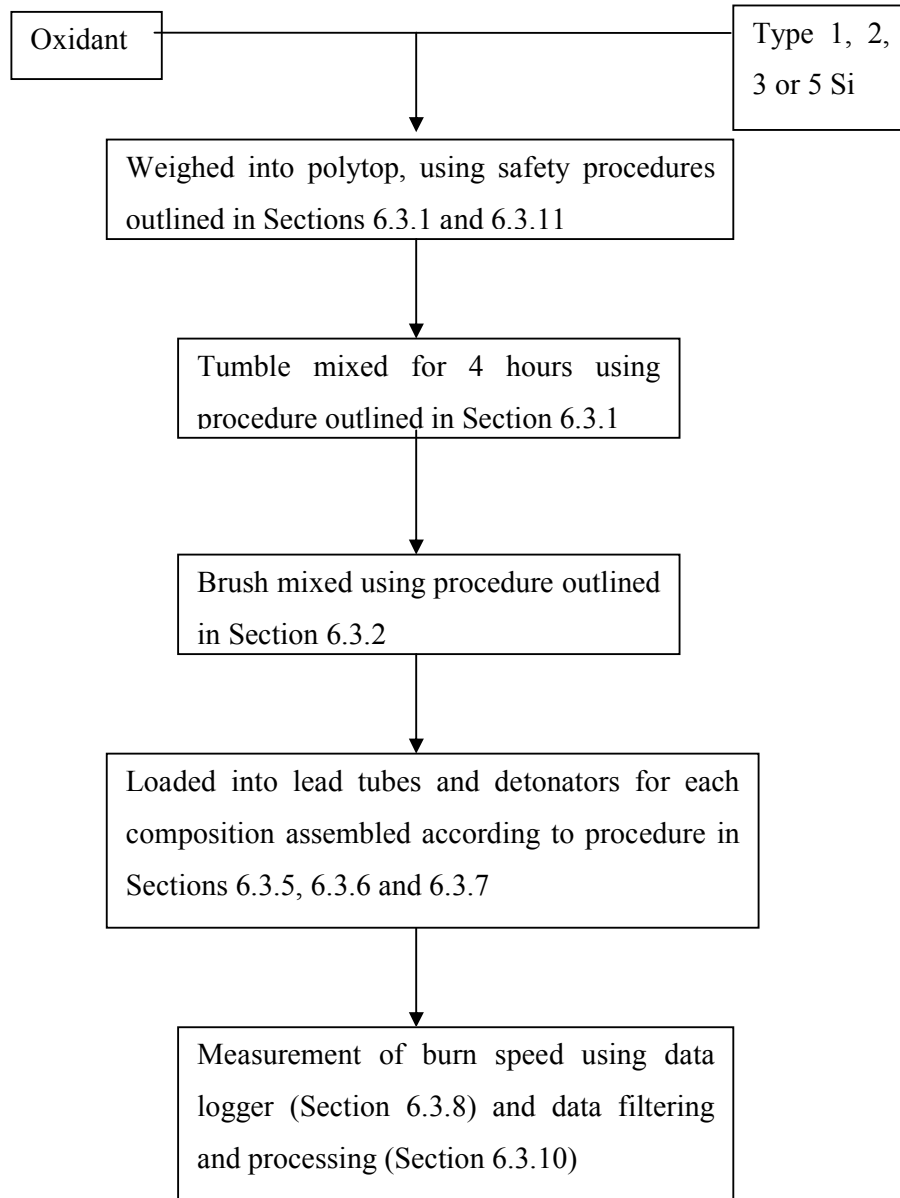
Oxidant

Type 1, 2, 3 or 5 Si

Weighed into polytop, using safety procedures outlined in Sections 6.3.1 and 6.3.11

Tumble mixed for 4 hours using procedure outlined in Section 6.3.1

Brush mixed using procedure outlined in Section 6.3.2

Loaded into lead tubes and detonators for each composition assembled according to procedure in Sections 6.3.5, 6.3.6 and 6.3.7

Measurement of burn speed using data logger (Section 6.3.8) and data filtering and processing (Section 6.3.10)